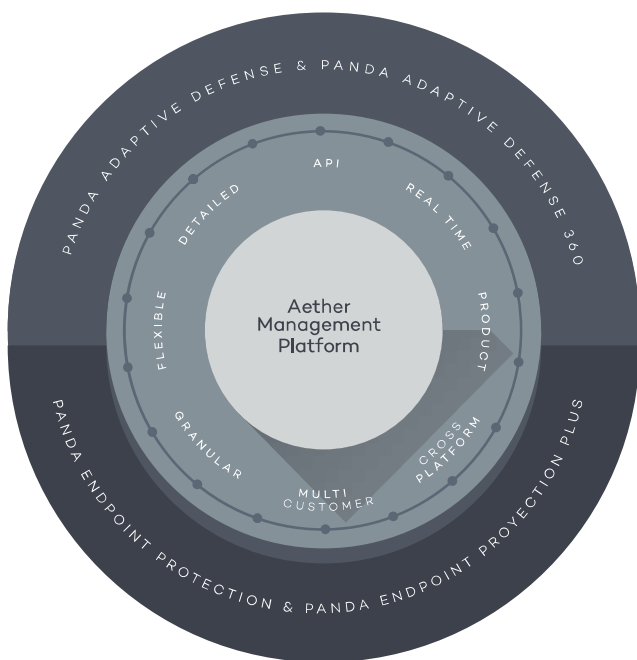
PANDA ADAPTIVE DEFENSE & PANDA ADAPTIVE DEFENSE 360

API

REAL TIME

DETAILED

FLEXIBLE

Aether Management Platform

PRODUCT

GRANULAR

CROSS PLATFORM

MULTI CUSTOMER

PANDA ENDPOINT PROTECTION & PANDA ENDPOINT PROYECTION PLUS